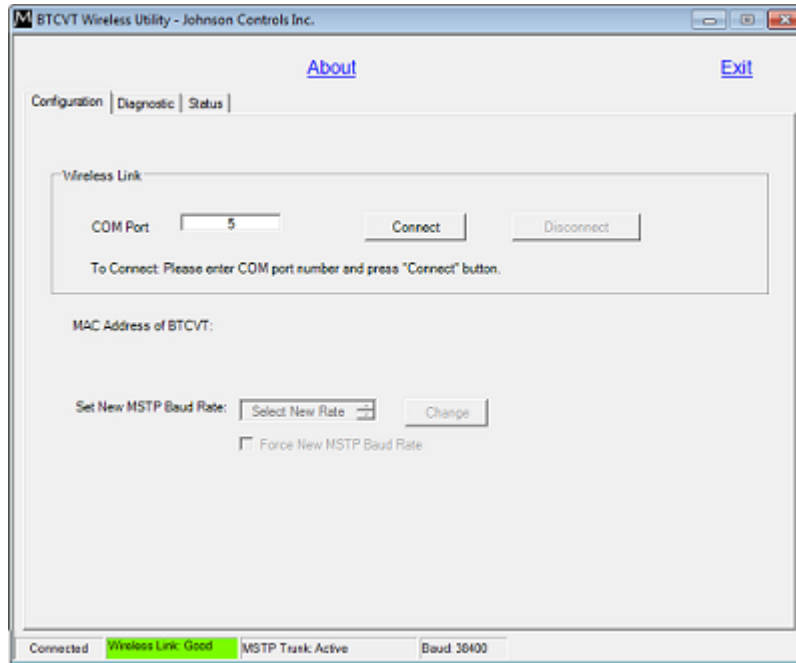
BTCVT Wireless Utility - Johnson Controls Inc.

About

Exit

Configuration | Diagnostic | Status

Wireless Link

COM Port 5

Connect

Disconnect

To Connect: Please enter COM port number and press "Connect" button.

MAC Address of BTCVT:

Set New MSTP Baud Rate: Select New Rate

Change

Force New MSTP Baud Rate

Connected | Wireless Link: Good | MSTP Trunk: Active | Baud: 38400